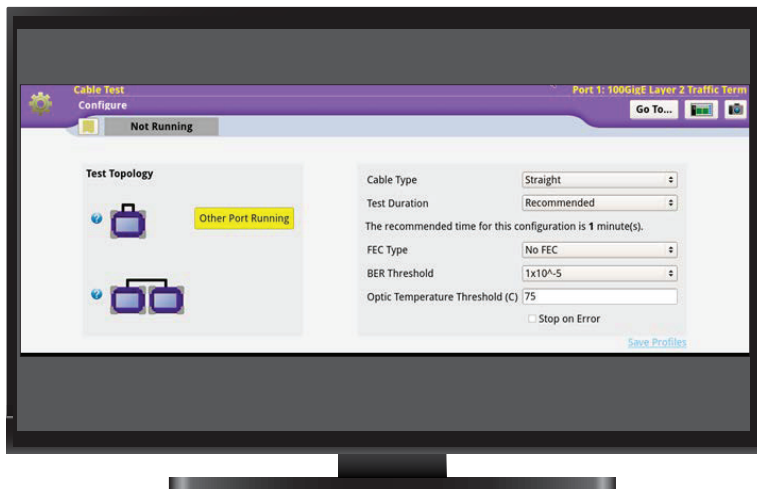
Cable Test
Configure

Port 1: 100GigE Layer 2 Traffic Term

Go To...

Not Running

Test Topology

Other Port Running

Cable Type: Straight
Test Duration: Recommended
The recommended time for this configuration is **1** minute(s).
FEC Type: No FEC
BER Threshold: 1x10^-5
Optic Temperature Threshold (C): 75
Stop on Error

Save Profiles